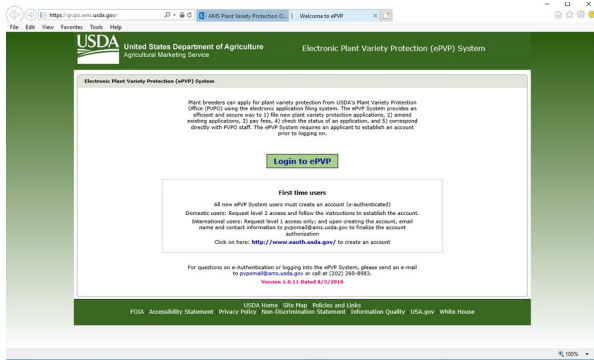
https://pvpo.ams.usda.gov/
AMS Plant Variety Protection O...
Welcome to ePVP
File Edit View Favorites Tools Help

USDA United States Department of Agriculture Agricultural Marketing Service
Electronic Plant Variety Protection (ePVP) System

Electronic Plant Variety Protection (ePVP) System

Plant breeders can apply for plant variety protection from USDA's Plant Variety Protection Office (PVPO) using the electronic application filing system. The ePVP System provides an efficient and secure way to 1) file new plant variety protection applications, 2) amend existing applications, 3) pay fees, 4) check the status of an application, and 5) correspond directly with PVPO staff. The ePVP System requires an applicant to establish an account prior to logging on.

Login to ePVP

First time users

All new ePVP System users must create an account (e-authenticated)

Domestic users: Request level 2 access and follow the instructions to establish the account.

International users: Request level 1 access only; and upon creating the account, email name and contact information to pvpomail@ams.usda.gov to finalize the account authorization

Click on here: http://www.eauth.usda.gov/ to create an account

For questions on e-Authentication or logging into the ePVP System, please send an e-mail to pvpomail@ams.usda.gov or call at (202) 260-8983.

Version 1.0.11 Dated 8/3/2018

USDA Home Site Map Policies and Links
FOIA Accessibility Statement Privacy Policy Non-Discrimination Statement Information Quality USA.gov White House

100%